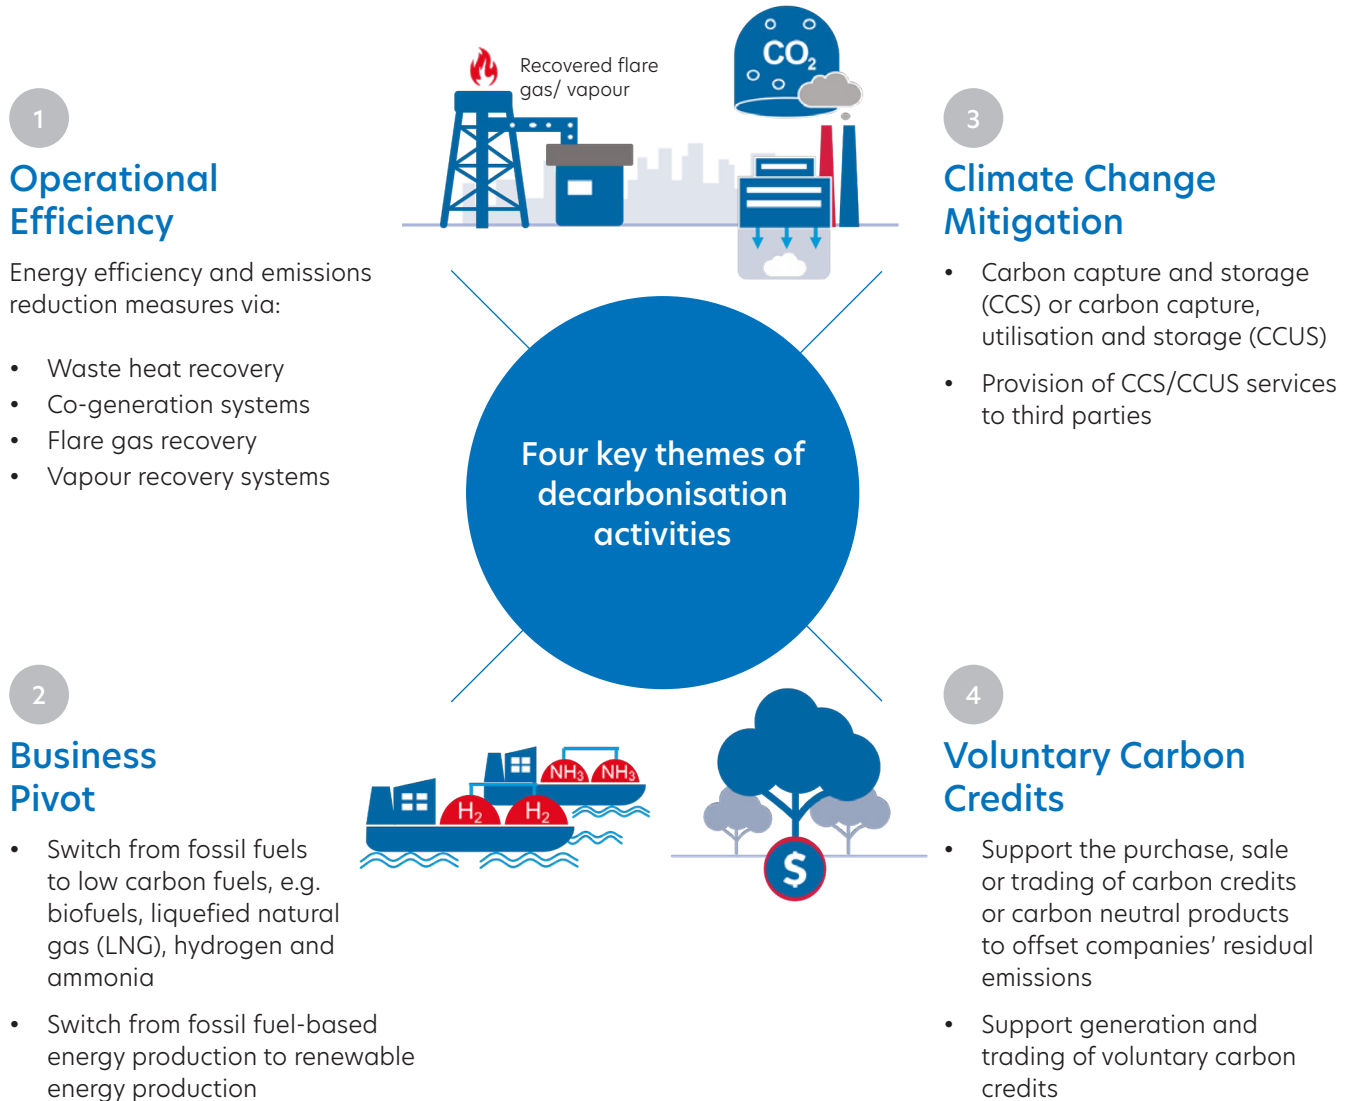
1

Operational Efficiency

Energy efficiency and emissions reduction measures via:

- Waste heat recovery
- Co-generation systems
- Flare gas recovery
- Vapour recovery systems

Recovered flare gas/ vapour

$CO_2$

3

Climate Change Mitigation

- Carbon capture and storage (CCS) or carbon capture, utilisation and storage (CCUS)
- Provision of CCS/CCUS services to third parties

Four key themes of decarbonisation activities

2

Business Pivot

- Switch from fossil fuels to low carbon fuels, e.g. biofuels, liquefied natural gas (LNG), hydrogen and ammonia
- Switch from fossil fuel-based energy production to renewable energy production

$NH_3$ $NH_3$

$H_2$ $H_2$

$

4

Voluntary Carbon Credits

- Support the purchase, sale or trading of carbon credits or carbon neutral products to offset companies' residual emissions
- Support generation and trading of voluntary carbon credits